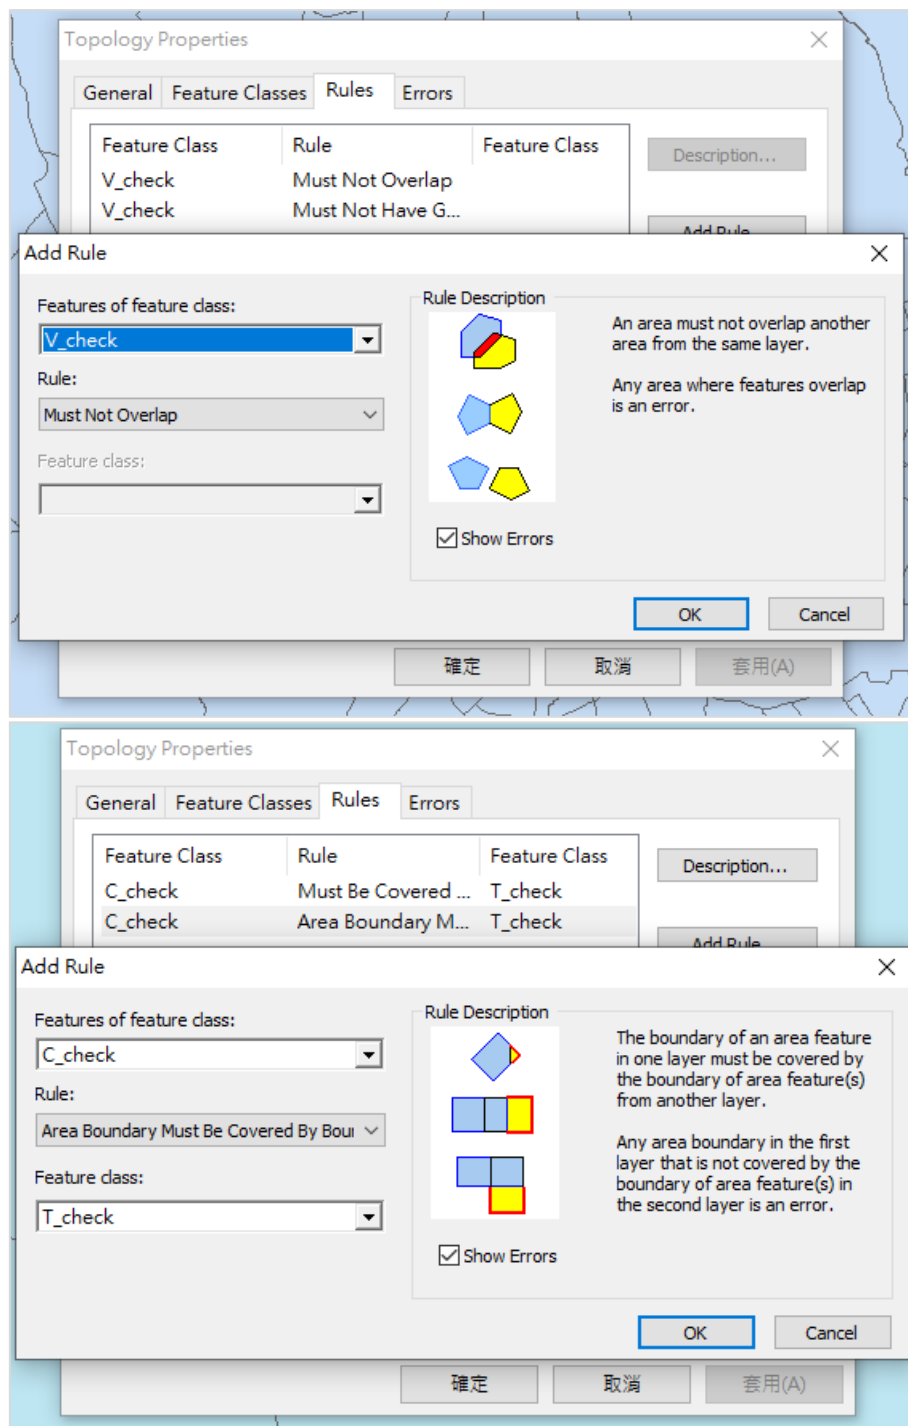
Topology Properties

General | Feature Classes | Rules | Errors

| Feature Class | Rule | Feature Class |
|---|---|---|
| V_check | Must Not Overlap | |
| V_check | Must Not Have G... | |

Description...

Add Rule

Add Rule

Features of feature class:

V_check

Rule:

Must Not Overlap

Feature class:

Rule Description

An area must not overlap another area from the same layer.

Any area where features overlap is an error.

Show Errors

OK | Cancel

確定 | 取消 | 套用(A)

Topology Properties

General | Feature Classes | Rules | Errors

| Feature Class | Rule | Feature Class |
|---|---|---|
| C_check | Must Be Covered ... | T_check |
| C_check | Area Boundary M... | T_check |

Description...

Add Rule

Add Rule

Features of feature class:

C_check

Rule:

Area Boundary Must Be Covered By Bou

Feature class:

T_check

Rule Description

The boundary of an area feature in one layer must be covered by the boundary of area feature(s) from another layer.

Any area boundary in the first layer that is not covered by the boundary of area feature(s) in the second layer is an error.

Show Errors

OK | Cancel

確定 | 取消 | 套用(A)